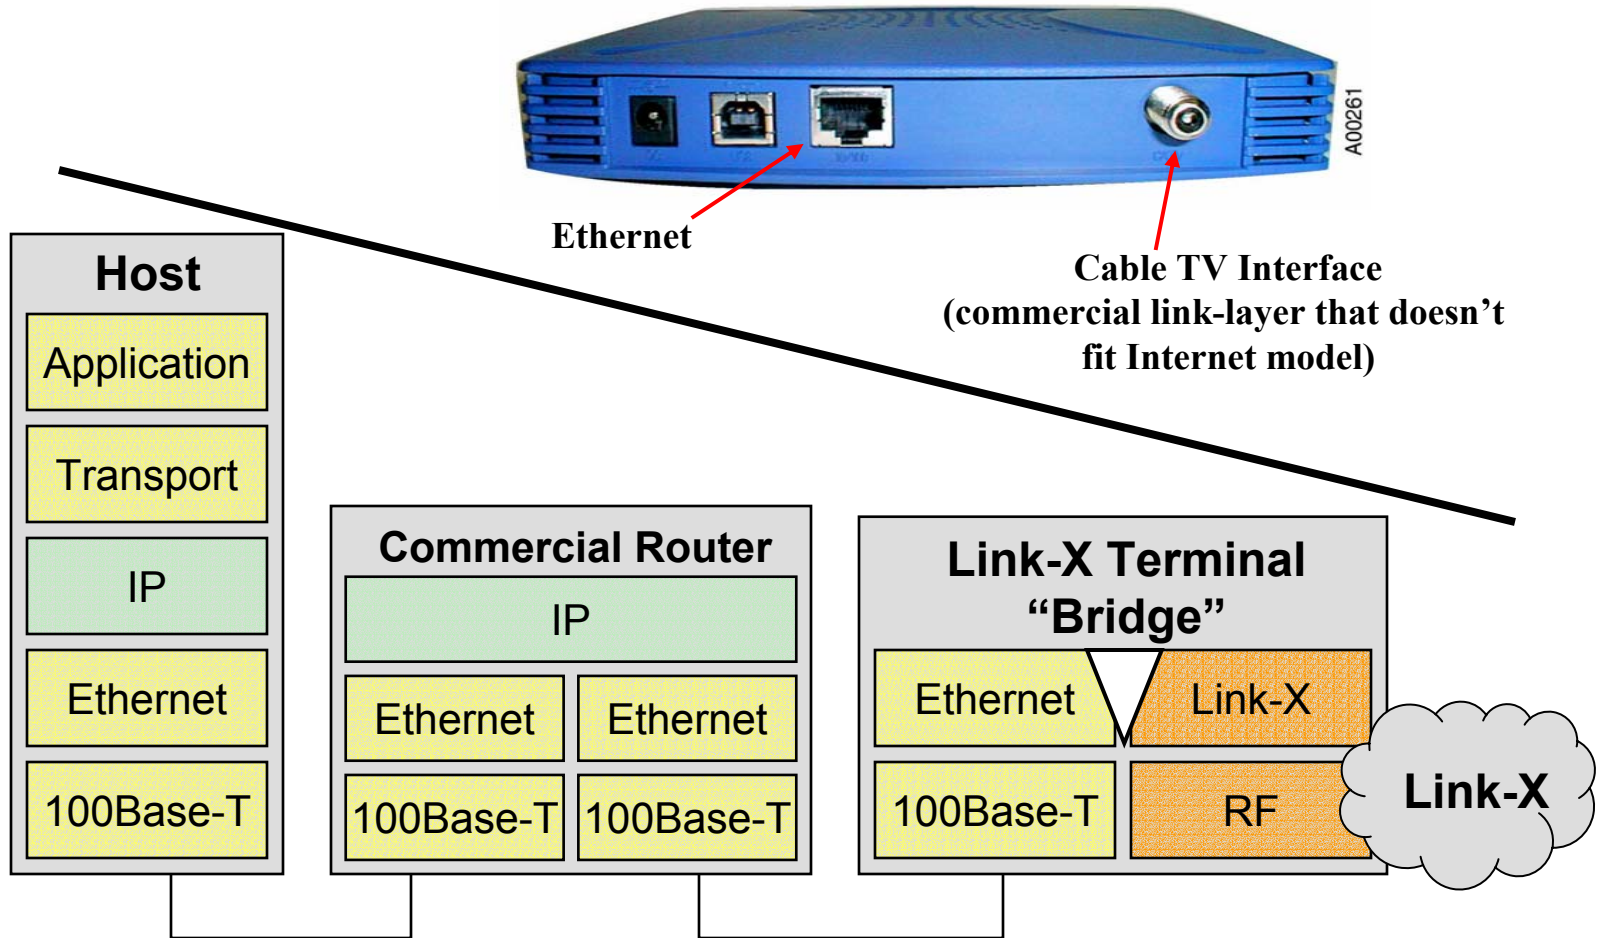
A00261

Ethernet

Cable TV Interface
(commercial link-layer that doesn’t fit Internet model)

Host

Application

Transport

IP

Ethernet

100Base-T

Commercial Router

IP

Ethernet

Ethernet

100Base-T

100Base-T

Link-X Terminal
“Bridge”

Ethernet

Link-X

100Base-T

RF

Link-X